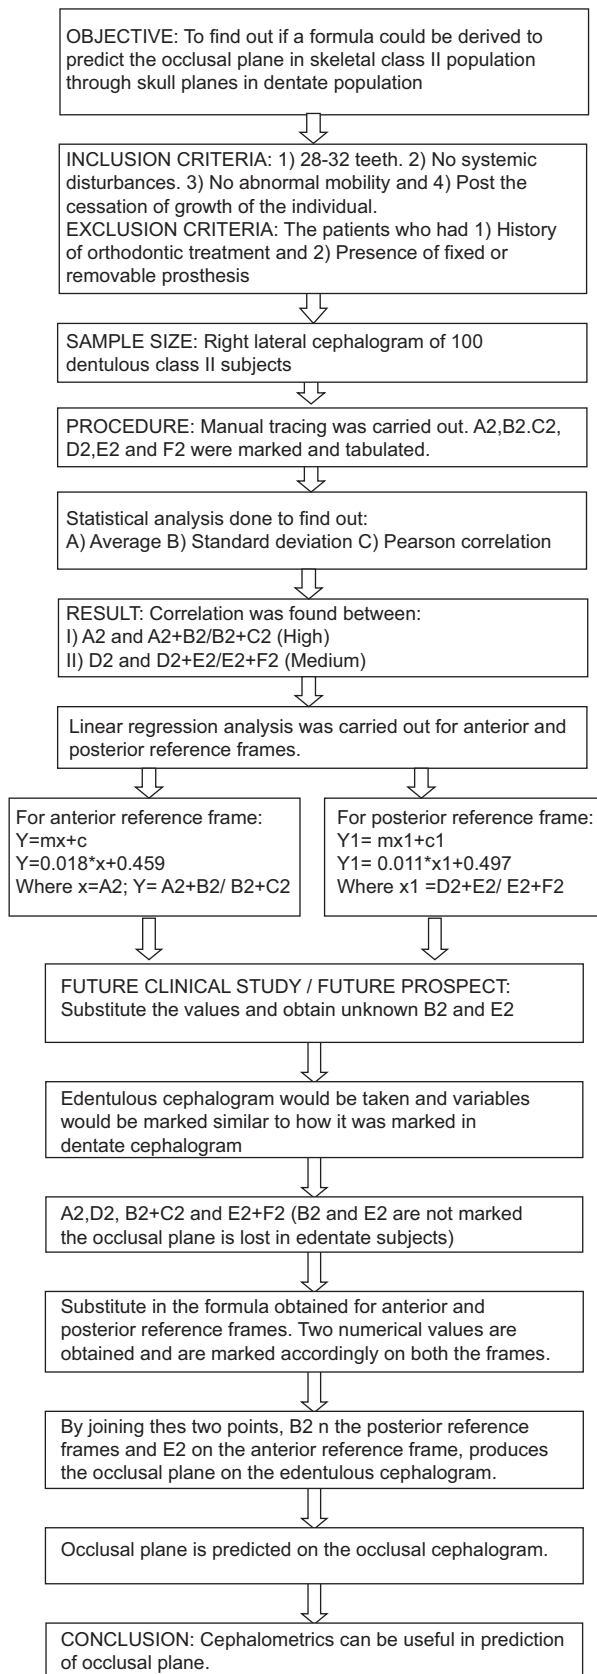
OBJECTIVE: To find out if a formula could be derived to predict the occlusal plane in skeletal class II population through skull planes in dentate population

INCLUSION CRITERIA: 1) 28-32 teeth. 2) No systemic disturbances. 3) No abnormal mobility and 4) Post the cessation of growth of the individual.
EXCLUSION CRITERIA: The patients who had 1) History of orthodontic treatment and 2) Presence of fixed or removable prosthesis

SAMPLE SIZE: Right lateral cephalogram of 100 dentulous class II subjects

PROCEDURE: Manual tracing was carried out. A2,B2.C2, D2,E2 and F2 were marked and tabulated.

Statistical analysis done to find out:
A) Average B) Standard deviation C) Pearson correlation

RESULT: Correlation was found between:
I) A2 and A2+B2/B2+C2 (High)
II) D2 and D2+E2/E2+F2 (Medium)

Linear regression analysis was carried out for anterior and posterior reference frames.

For anterior reference frame:
Y=mx+c
Y=0.018*x+0.459
Where x=A2; Y= A2+B2/ B2+C2

For posterior reference frame:
Y1= mx1+c1
Y1= 0.011*x1+0.497
Where x1 =D2+E2/ E2+F2

FUTURE CLINICAL STUDY / FUTURE PROSPECT:
Substitute the values and obtain unknown B2 and E2

Edentulous cephalogram would be taken and variables would be marked similar to how it was marked in dentate cephalogram

A2,D2, B2+C2 and E2+F2 (B2 and E2 are not marked the occlusal plane is lost in edentate subjects)

Substitute in the formula obtained for anterior and posterior reference frames. Two numerical values are obtained and are marked accordingly on both the frames.

By joining thes two points, B2 n the posterior reference frames and E2 on the anterior reference frame, produces the occlusal plane on the edentulous cephalogram.

Occlusal plane is predicted on the occlusal cephalogram.

CONCLUSION: Cephalometrics can be useful in prediction of occlusal plane.